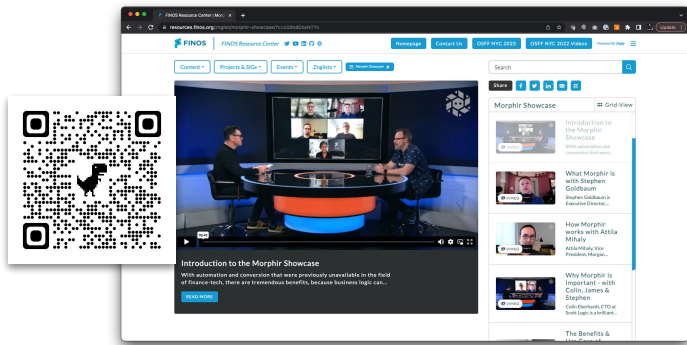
FINOS Resource Center | Morp ×

resources.finos.org/znglist/morphir-showcase/?ccoSBdjDoeNYYx

Update

FINOS | FINOS Resource Center

Homepage

Contact Us

OSFF NYC 2023

OSFF NYC 2022 Videos

Content

Projects & SIGs

Events

Znglists

Morphir Showcase ×

Search

Share

Morphir Showcase

Grid-View

Introduction to the Morphir Showcase

With automation and conversion that were...

VIDEO

What Morphir is with Stephen Goldbaum

Stephen Goldbaum is Executive Director...

VIDEO

How Morphir works with Attila Mihaly

Attila Mihaly, Vice President, Morgan...

VIDEO

Why Morphir is Important - with Colin, James & Stephen

Colin Eberhardt, CTO at Scott Logic is a brilliant...

VIDEO

The Benefits &

Introduction to the Morphir Showcase

With automation and conversion that were previously unavailable in the field of finance-tech, there are tremendous benefits, because business logic can...

READ MORE